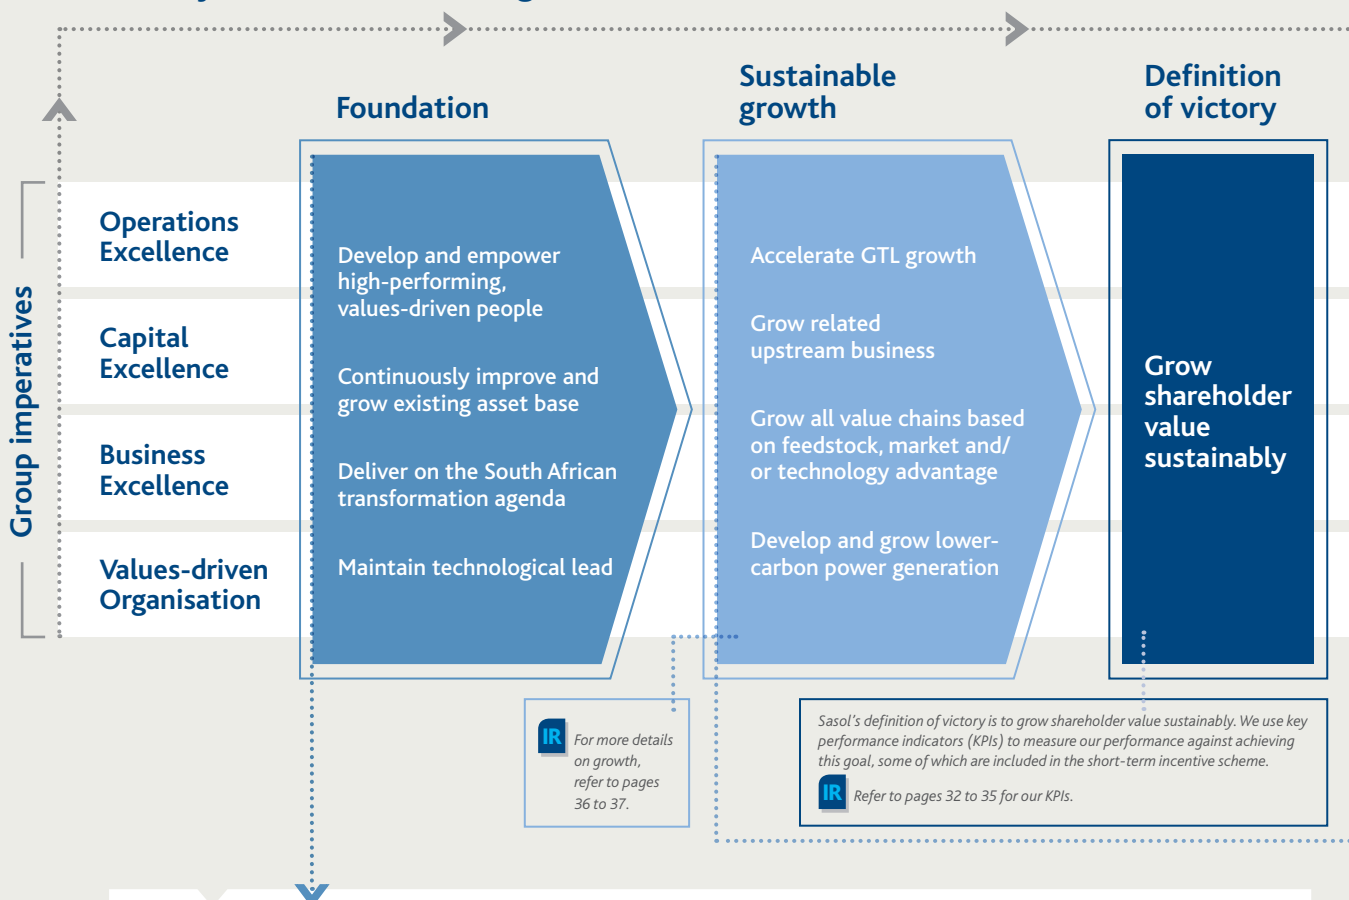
Foundation

Sustainable growth

Definition of victory

Group imperatives

Operations Excellence

Capital Excellence

Business Excellence

Values-driven Organisation

Develop and empower high-performing, values-driven people

Continuously improve and grow existing asset base

Deliver on the South African transformation agenda

Maintain technological lead

Accelerate GTL growth

Grow related upstream business

Grow all value chains based on feedstock, market and/ or technology advantage

Develop and grow lower-carbon power generation

Grow shareholder value sustainably

IR For more details on growth, refer to pages 36 to 37.

Sasol's definition of victory is to grow shareholder value sustainably. We use key performance indicators (KPIs) to measure our performance against achieving this goal, some of which are included in the short-term incentive scheme.

IR Refer to pages 32 to 35 for our KPIs.